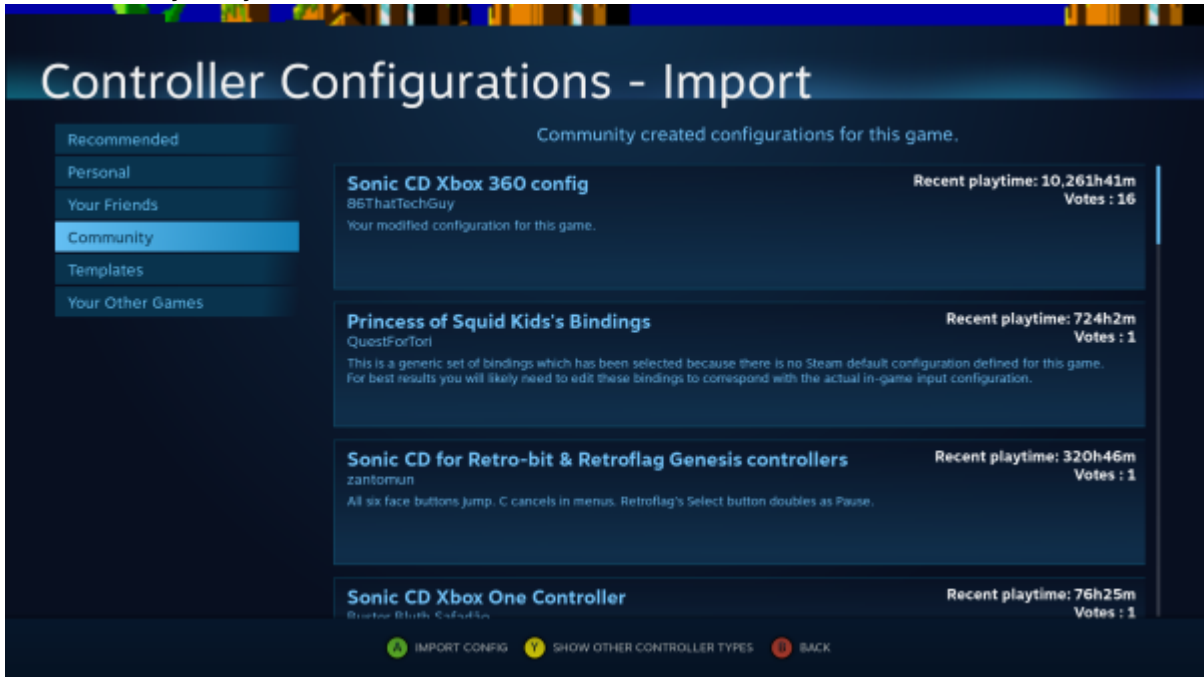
Controller Configurations - Import

Recommended
Personal
Your Friends
Community
Templates
Your Other Games

Community created configurations for this game.

Sonic CD Xbox 360 config
86ThatTechGuy
Recent playtime: 10,261h41m
Votes : 16
Your modified configuration for this game.

Princess of Squid Kids's Bindings
QuestForTori
Recent playtime: 724h2m
Votes : 1
This is a generic set of bindings which has been selected because there is no Steam default configuration defined for this game. For best results you will likely need to edit these bindings to correspond with the actual in-game input configuration.

Sonic CD for Retro-bit & Retroflag Genesis controllers
zantomun
Recent playtime: 320h46m
Votes : 1
All six face buttons jump. C cancels in menus. Retroflag's Select button doubles as Pause.

Sonic CD Xbox One Controller
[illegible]
Recent playtime: 76h25m
Votes : 1

A IMPORT CONFIG Y SHOW OTHER CONTROLLER TYPES B BACK